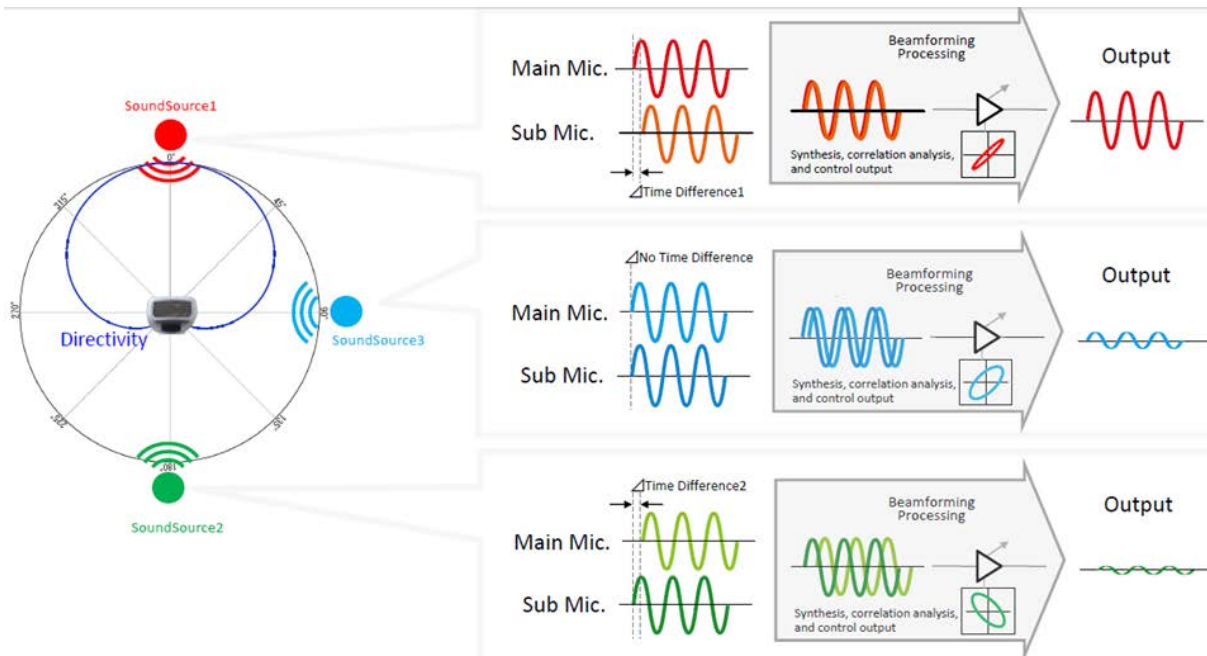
SoundSource1

0°

45°

315°

270°

90°

Directivity

SoundSource3

225°

135°

180°

SoundSource2

Main Mic.

Sub Mic.

⊿Time Difference1

Beamforming Processing

Synthesis, correlation analysis, and control output

Output

⊿No Time Difference

Main Mic.

Sub Mic.

Beamforming Processing

Synthesis, correlation analysis, and control output

Output

⊿Time Difference2

Main Mic.

Sub Mic.

Beamforming Processing

Synthesis, correlation analysis, and control output

Output